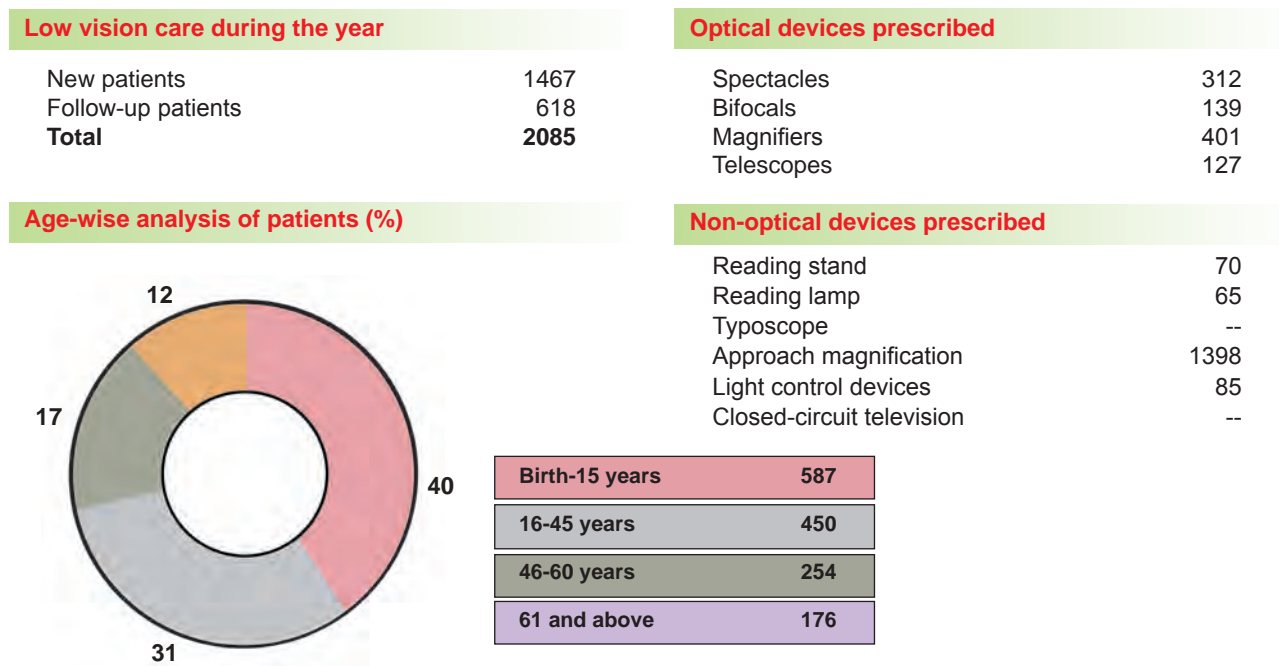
Low vision care during the year

| | |
|---|---|
| New patients | 1467 |
| Follow-up patients | 618 |
| **Total** | **2085** |

Age-wise analysis of patients (%)

12
17
40
31

| | |
|---|---|
| Birth-15 years | 587 |
| 16-45 years | 450 |
| 46-60 years | 254 |
| 61 and above | 176 |

Optical devices prescribed

| | |
|---|---|
| Spectacles | 312 |
| Bifocals | 139 |
| Magnifiers | 401 |
| Telescopes | 127 |

Non-optical devices prescribed

| | |
|---|---|
| Reading stand | 70 |
| Reading lamp | 65 |
| Typoscope | -- |
| Approach magnification | 1398 |
| Light control devices | 85 |
| Closed-circuit television | -- |